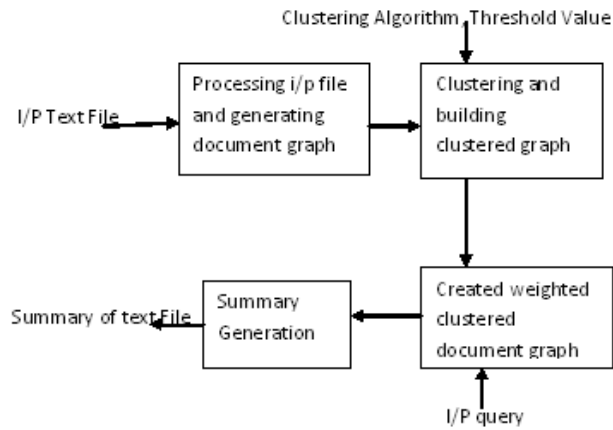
Clustering Algorithm, Threshold Value

I/P Text File

Processing i/p file and generating document graph

Clustering and building clustered graph

Created weighted clustered document graph

I/P query

Summary Generation

Summary of text File